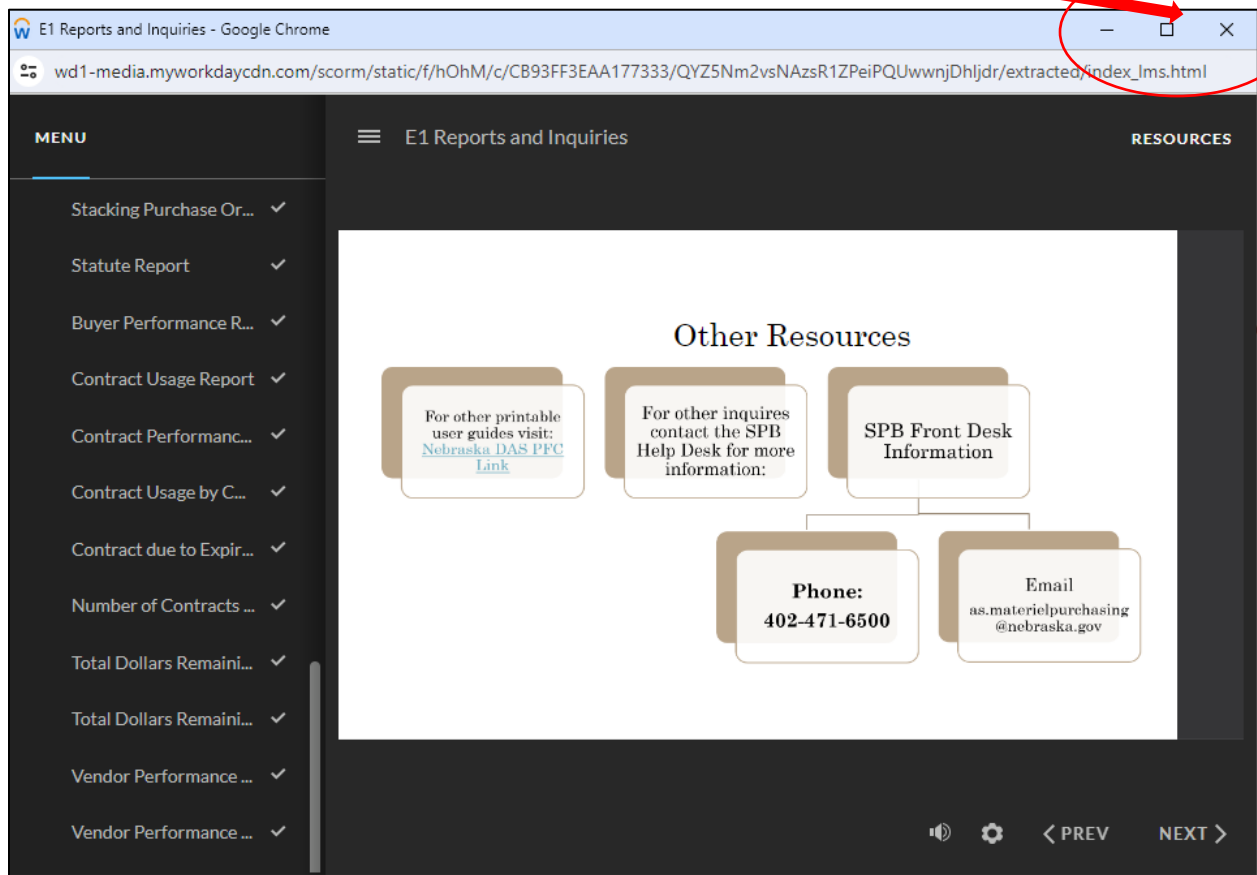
E1 Reports and Inquiries - Google Chrome

wd1-media.myworkdaycdn.com/scorm/static/f/hOhM/c/CB93FF3EAA177333/QYZ5Nm2vsNAzsR1ZPeiPQUwwnjDhljdr/extracted/index_lms.html

MENU

Stacking Purchase Or...
Statute Report
Buyer Performance R...
Contract Usage Report
Contract Performanc...
Contract Usage by C...
Contract due to Expir...
Number of Contracts ...
Total Dollars Remaini...
Total Dollars Remaini...
Vendor Performance ...
Vendor Performance ...

E1 Reports and Inquiries

RESOURCES

Other Resources

For other printable user guides visit: Nebraska DAS PFC Link

For other inquires contact the SPB Help Desk for more information:

SPB Front Desk Information

Phone: 402-471-6500

Email as.materielpurchasing @nebraska.gov

PREV

NEXT